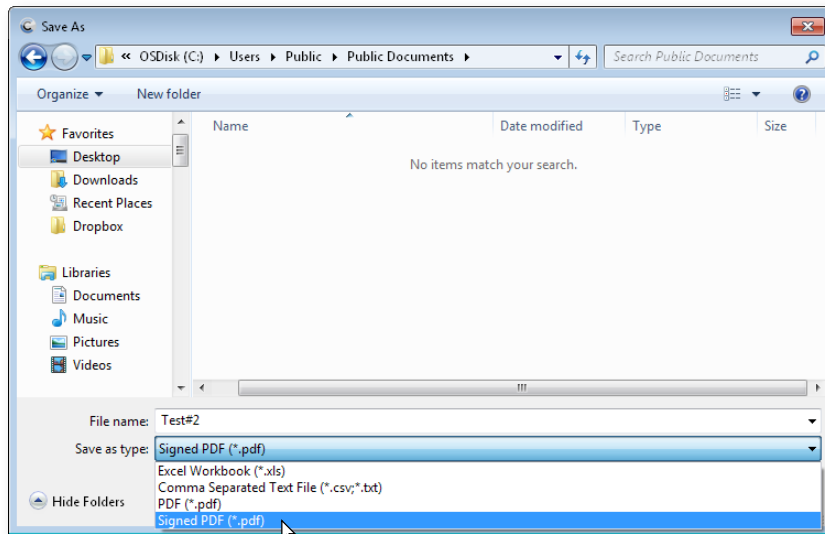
Save As

« OSDisk (C:) ▸ Users ▸ Public ▸ Public Documents ▸

Search Public Documents

Organize ▾

New folder

Favorites

Desktop

Downloads

Recent Places

Dropbox

Libraries

Documents

Music

Pictures

Videos

| Name | Date modified | Type | Size |
|---|---|---|---|

No items match your search.

File name: Test#2

Save as type: Signed PDF (*.pdf)

Excel Workbook (*.xls)

Comma Separated Text File (*.csv;*.txt)

PDF (*.pdf)

Signed PDF (*.pdf)

Hide Folders